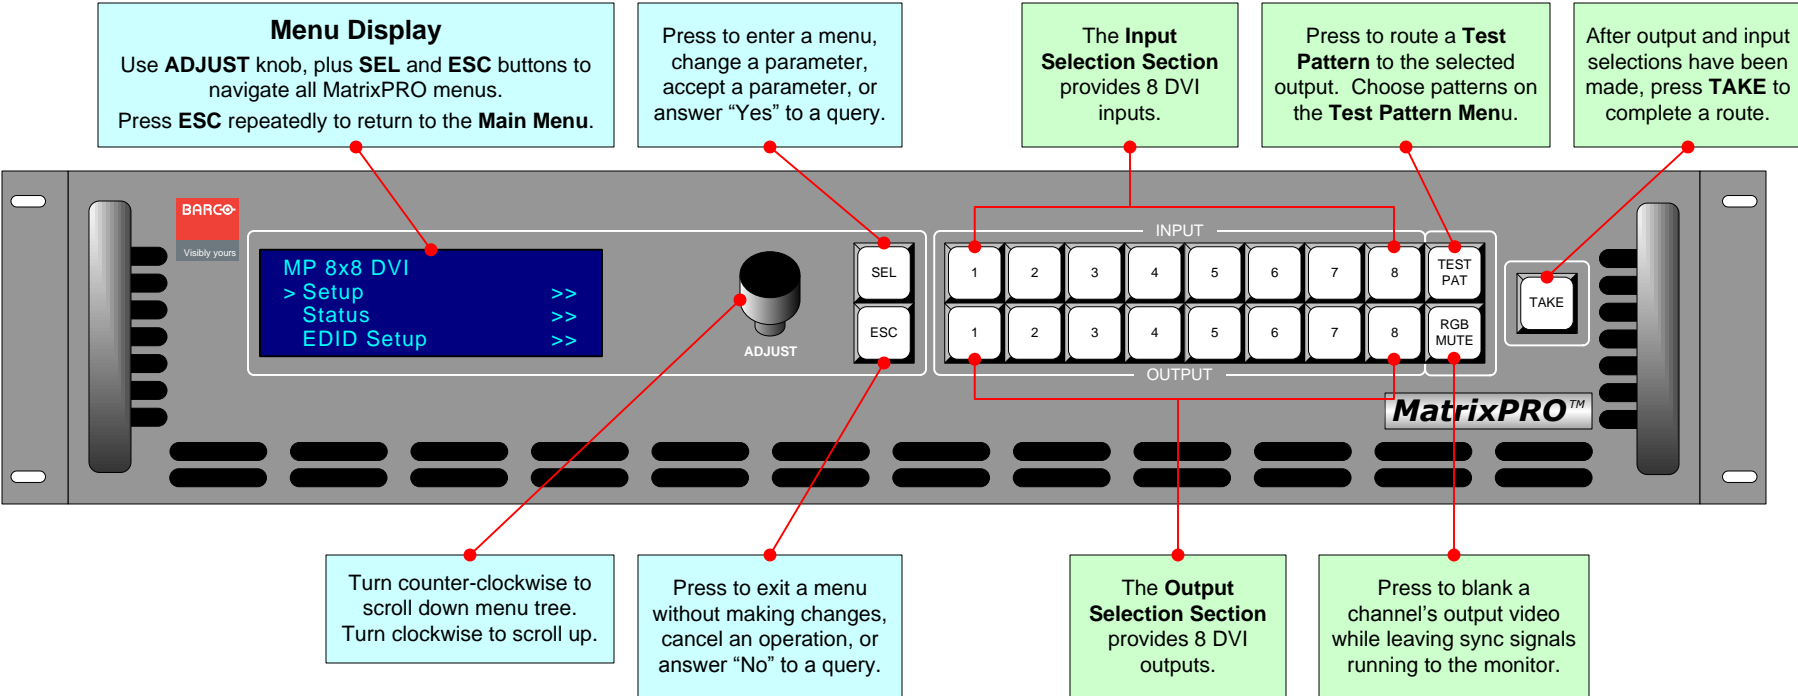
**Menu Display**

Use **ADJUST** knob, plus **SEL** and **ESC** buttons to navigate all MatrixPRO menus.

Press **ESC** repeatedly to return to the **Main Menu**.

Press to enter a menu, change a parameter, accept a parameter, or answer “Yes” to a query.

The **Input Selection Section** provides 8 DVI inputs.

Press to route a **Test Pattern** to the selected output. Choose patterns on the **Test Pattern Men**u.

After output and input selections have been made, press **TAKE** to complete a route.

BARCO
Visibly yours

MP 8x8 DVI
> Setup >>
Status >>
EDID Setup >>

ADJUST

SEL
ESC

INPUT
1 2 3 4 5 6 7 8
TEST PAT
1 2 3 4 5 6 7 8
RGB MUTE
OUTPUT

TAKE

MatrixPRO™

Turn counter-clockwise to scroll down menu tree. Turn clockwise to scroll up.

Press to exit a menu without making changes, cancel an operation, or answer “No” to a query.

The **Output Selection Section** provides 8 DVI outputs.

Press to blank a channel’s output video while leaving sync signals running to the monitor.